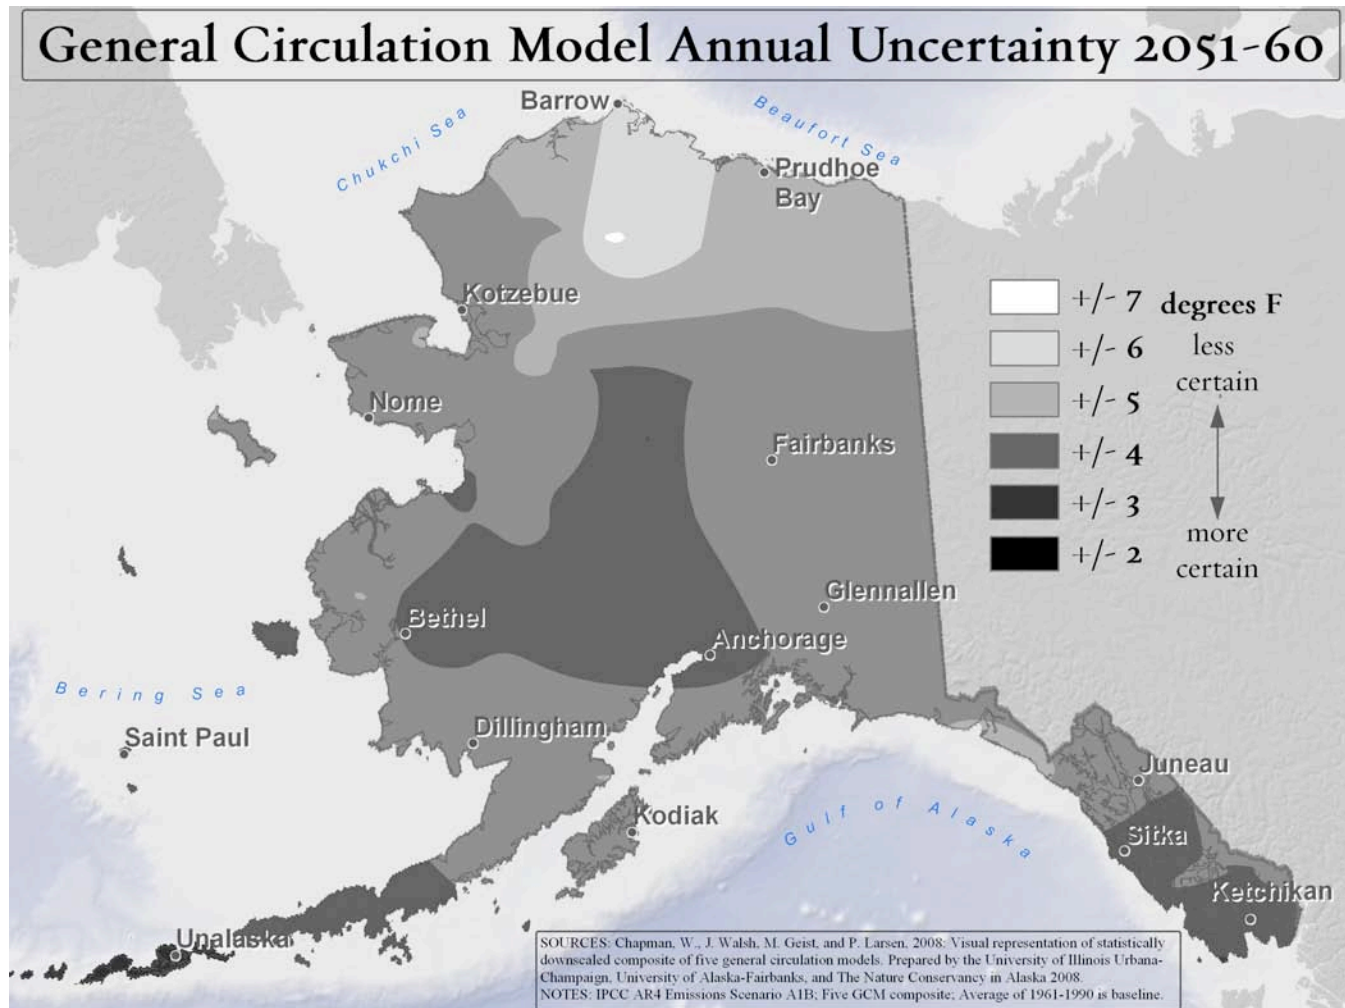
General Circulation Model Annual Uncertainty 2051-60

Barrow

Beaufort Sea

Chukchi Sea

Prudhoe Bay

Kotzebue

Nome

Fairbanks

Glennallen

Bethel

Anchorage

Bering Sea

Saint Paul

Dillingham

Kodiak

Gulf of Alaska

Juneau

Sitka

Ketchikan

Unalaska

| | |
|---|---|
| | +/- 7 |
| | +/- 6 |
| | +/- 5 |
| | +/- 4 |
| | +/- 3 |
| | +/- 2 |

degrees F

less certain

more certain

SOURCES: Chapman, W., J. Walsh, M. Geist, and P. Larsen. 2008. Visual representation of statistically downscaled composite of five general circulation models. Prepared by the University of Illinois Urbana-Champaign, University of Alaska-Fairbanks, and The Nature Conservancy in Alaska 2008.
NOTES: IPCC AR4 Emissions Scenario A1B; Five GCM composite; Average of 1961-1990 is baseline.